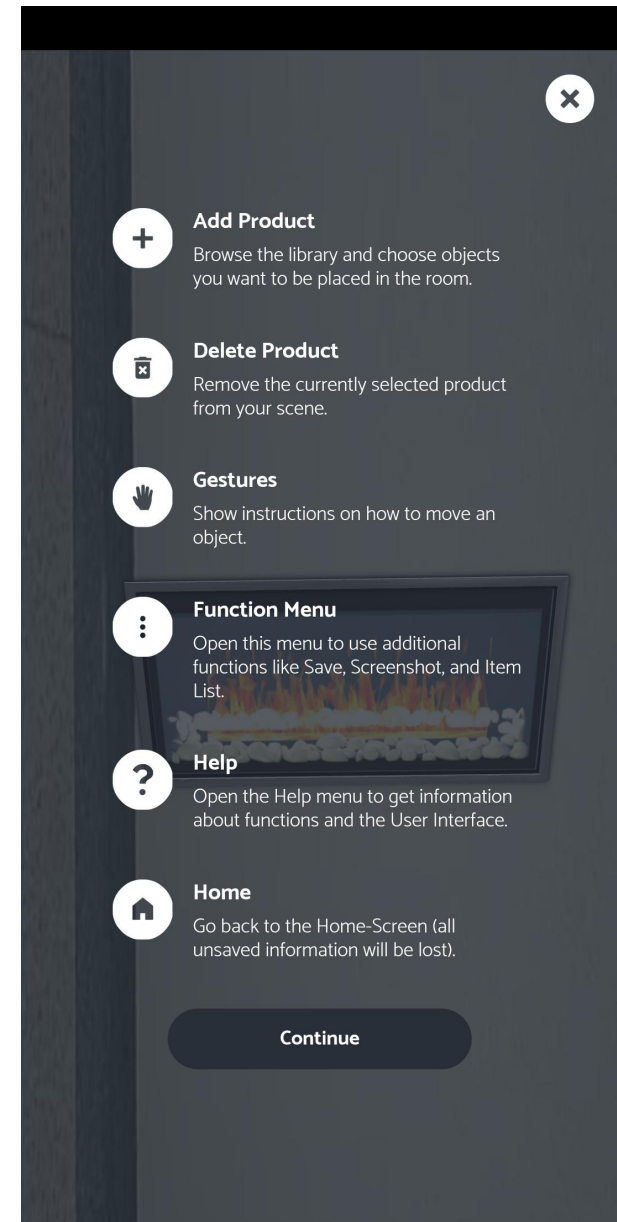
Add Product
Browse the library and choose objects you want to be placed in the room.

Delete Product
Remove the currently selected product from your scene.

Gestures
Show instructions on how to move an object.

Function Menu
Open this menu to use additional functions like Save, Screenshot, and Item List.

Help
Open the Help menu to get information about functions and the User Interface.

Home
Go back to the Home-Screen (all unsaved information will be lost).

Continue